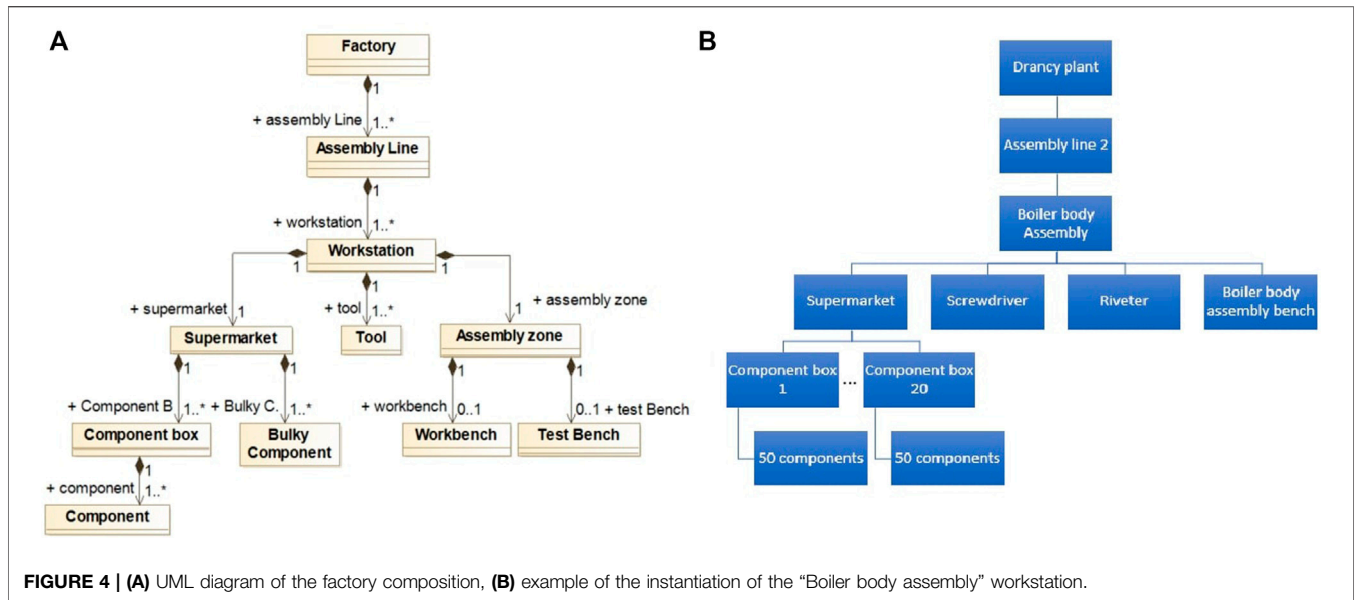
A

Factory

1

+ assembly Line 1..*

Assembly Line

1

+ workstation 1..*

Workstation

1

1

+ supermarket 1

Supermarket

1

+ tool 1..*

Tool

1 + assembly zone

Assembly zone

1

1

+ Component B 1..*

+ Bulky C. 1..*

Component box

Bulky Component

1

+ component 1..*

Component

1

1

+ workbench 0..1

Workbench

0..1 + test Bench

Test Bench

B

Drancy plant

Assembly line 2

Boiler body Assembly

Supermarket

Screwdriver

Riveter

Boiler body assembly bench

Component box 1

...

Component box 20

50 components

50 components

FIGURE 4 | (A) UML diagram of the factory composition, (B) example of the instantiation of the "Boiler body assembly" workstation.